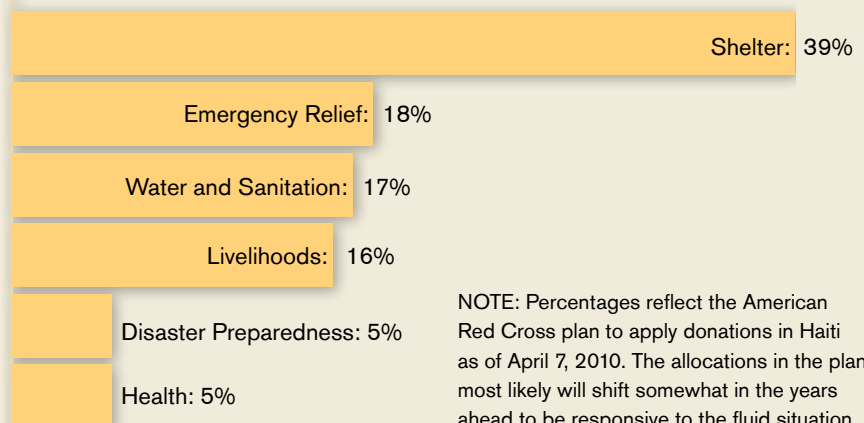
Shelter: 39%

Emergency Relief: 18%

Water and Sanitation: 17%

Livelihoods: 16%

Disaster Preparedness: 5%

Health: 5%

NOTE: Percentages reflect the American Red Cross plan to apply donations in Haiti as of April 7, 2010. The allocations in the plan most likely will shift somewhat in the years ahead to be responsive to the fluid situation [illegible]